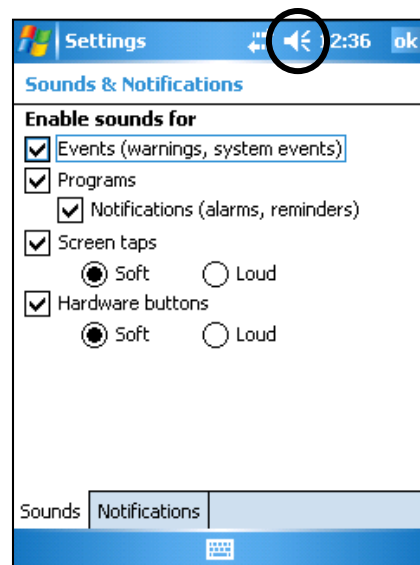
Settings 2:36 ok

Sounds & Notifications

Enable sounds for

Events (warnings, system events)

Programs

Notifications (alarms, reminders)

Screen taps

Soft Loud

Hardware buttons

Soft Loud

Sounds Notifications